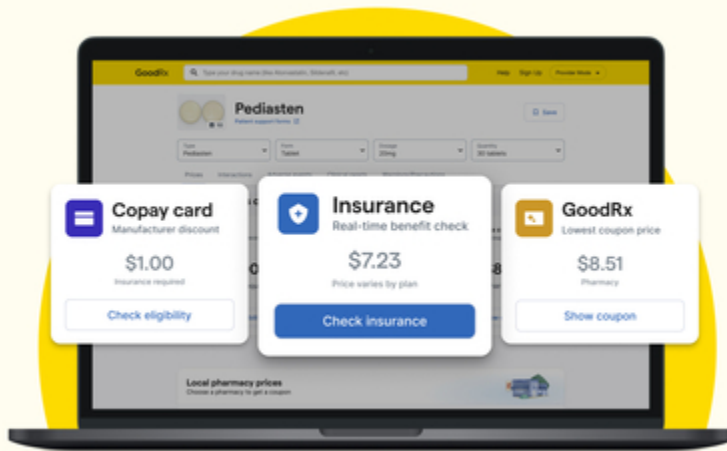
GoodRx
Type your drug name (like Atorvastatin, Sildenafil, etc)
Help Sign Up Provider Mode

Pediasten
Patient support forms
Save

Type
Pediasten
Form
Tablet
Dosage
20mg
Quantity
30 tablets

Prices Interactions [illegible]

Copay card
Manufacturer discount
$1.00
Insurance required
Check eligibility

Insurance
Real-time benefit check
$7.23
Price varies by plan
Check insurance

GoodRx
Lowest coupon price
$8.51
Pharmacy
Show coupon

Local pharmacy prices
Choose a pharmacy to get a coupon